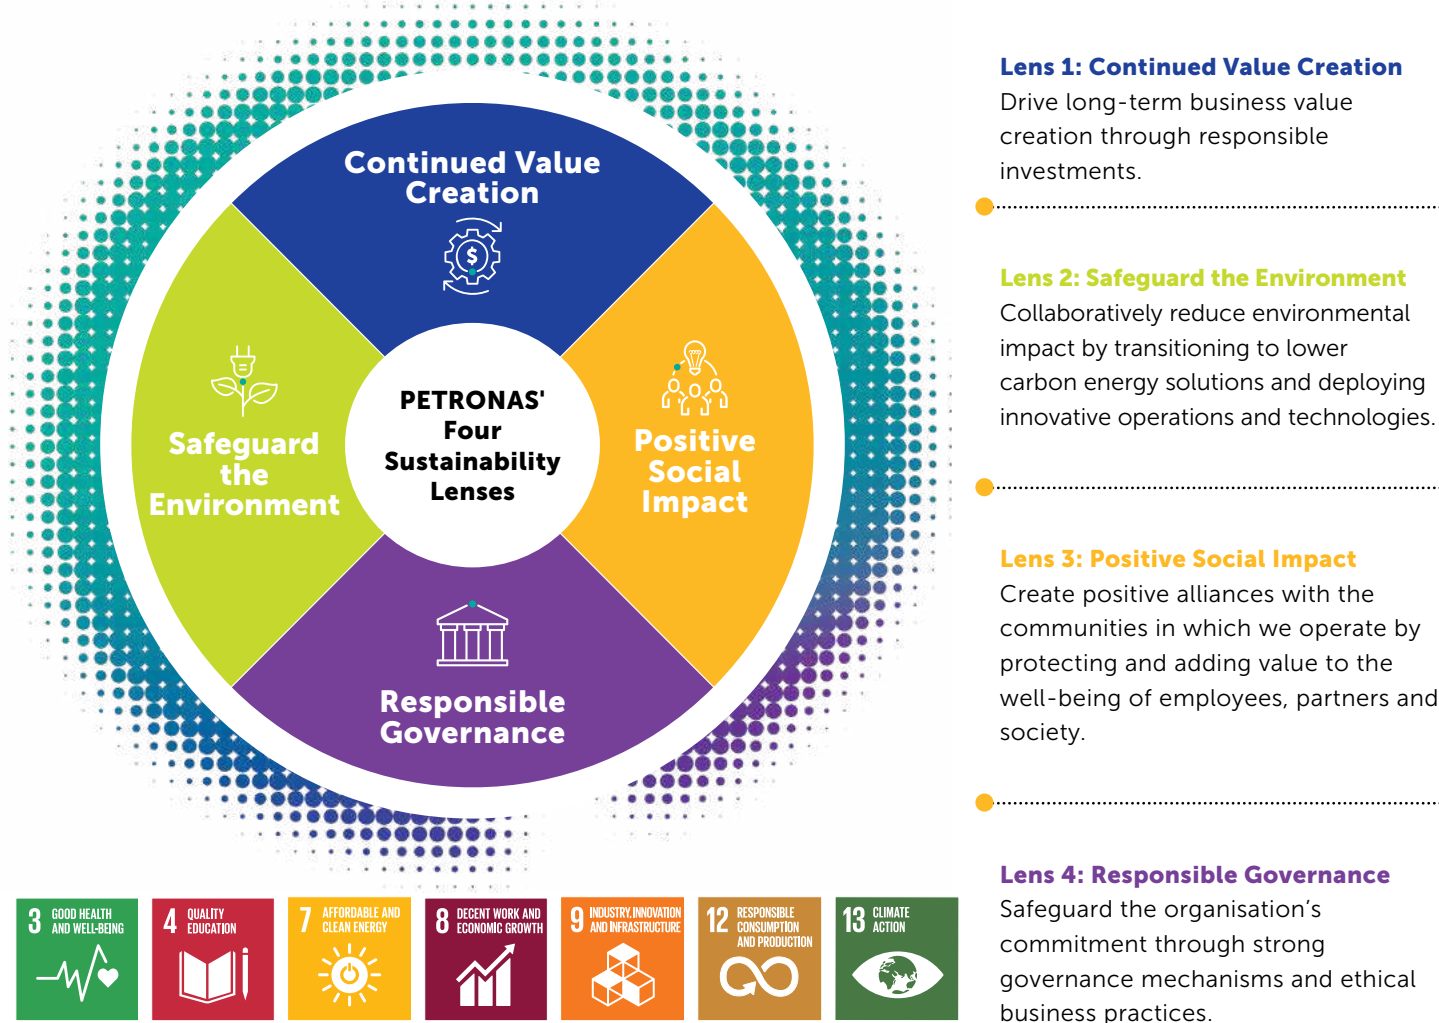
Continued Value Creation

Safeguard the Environment

PETRONAS' Four Sustainability Lenses

Positive Social Impact

Responsible Governance

3 GOOD HEALTH AND WELL-BEING

4 QUALITY EDUCATION

7 AFFORDABLE AND CLEAN ENERGY

8 DECENT WORK AND ECONOMIC GROWTH

9 INDUSTRY, INNOVATION AND INFRASTRUCTURE

12 RESPONSIBLE CONSUMPTION AND PRODUCTION

13 CLIMATE ACTION

Lens 1: Continued Value Creation
Drive long-term business value creation through responsible investments.

Lens 2: Safeguard the Environment
Collaboratively reduce environmental impact by transitioning to lower carbon energy solutions and deploying innovative operations and technologies.

Lens 3: Positive Social Impact
Create positive alliances with the communities in which we operate by protecting and adding value to the well-being of employees, partners and society.

Lens 4: Responsible Governance
Safeguard the organisation's commitment through strong governance mechanisms and ethical business practices.